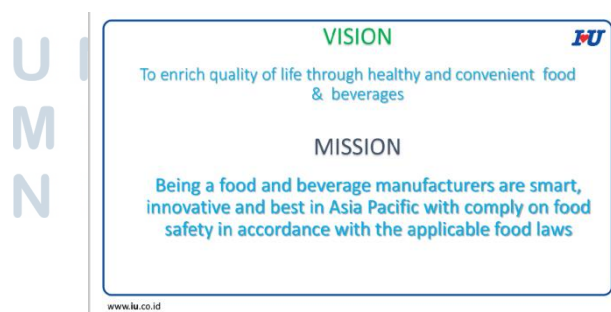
U
M
N

VISION

IU

To enrich quality of life through healthy and convenient food & beverages

MISSION

Being a food and beverage manufacturers are smart, innovative and best in Asia Pacific with comply on food safety in accordance with the applicable food laws

www.iu.co.id